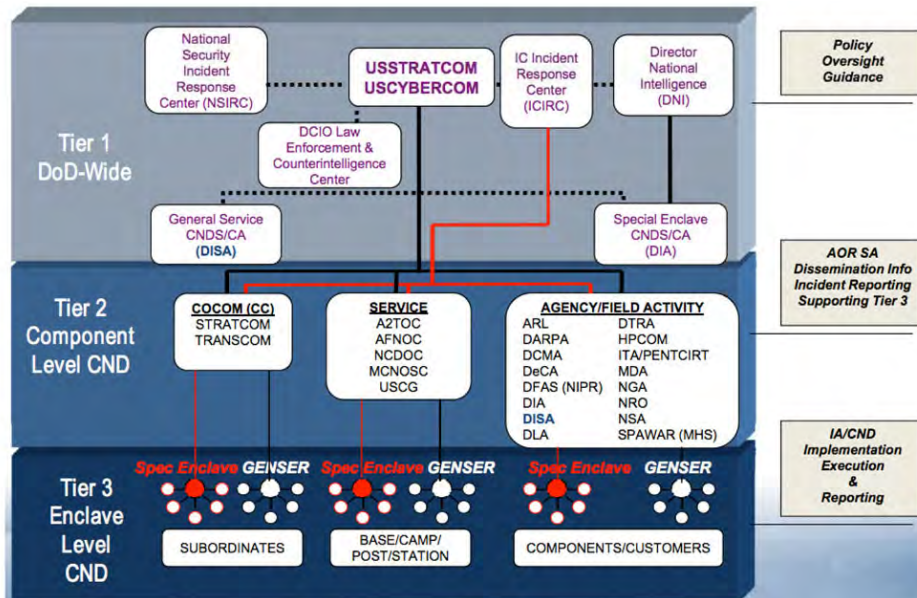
National Security Incident Response Center (NSIRC)

USSTRATCOM
USCYBERCOM

IC Incident Response Center (ICIRC)

Director National Intelligence (DNI)

Policy
Oversight
Guidance

Tier 1
DoD-Wide

DCIO Law Enforcement & Counterintelligence Center

General Service CNDS/CA (DISA)

Special Enclave CNDS/CA (DIA)

AOR SA
Dissemination Info
Incident Reporting
Supporting Tier 3

Tier 2
Component
Level CND

COCOM (CC)
STRATCOM
TRANSCOM

SERVICE
A2TOC
AFNOC
NCDOC
MCNOSC
USCG

AGENCY/FIELD ACTIVITY
ARL
DARPA
DCMA
DeCA
DFAS (NIPR)
DIA
DISA
DLA
DTRA
HPCOM
ITA/PENTCIRT
MDA
NGA
NRO
NSA
SPAWAR (MHS)

IA/CND
Implementation
Execution
&
Reporting

Tier 3
Enclave
Level
CND

Spec Enclave GENSER
Spec Enclave GENSER
Spec Enclave GENSER

SUBORDINATES

BASE/CAMP/
POST/STATION

COMPONENTS/CUSTOMERS